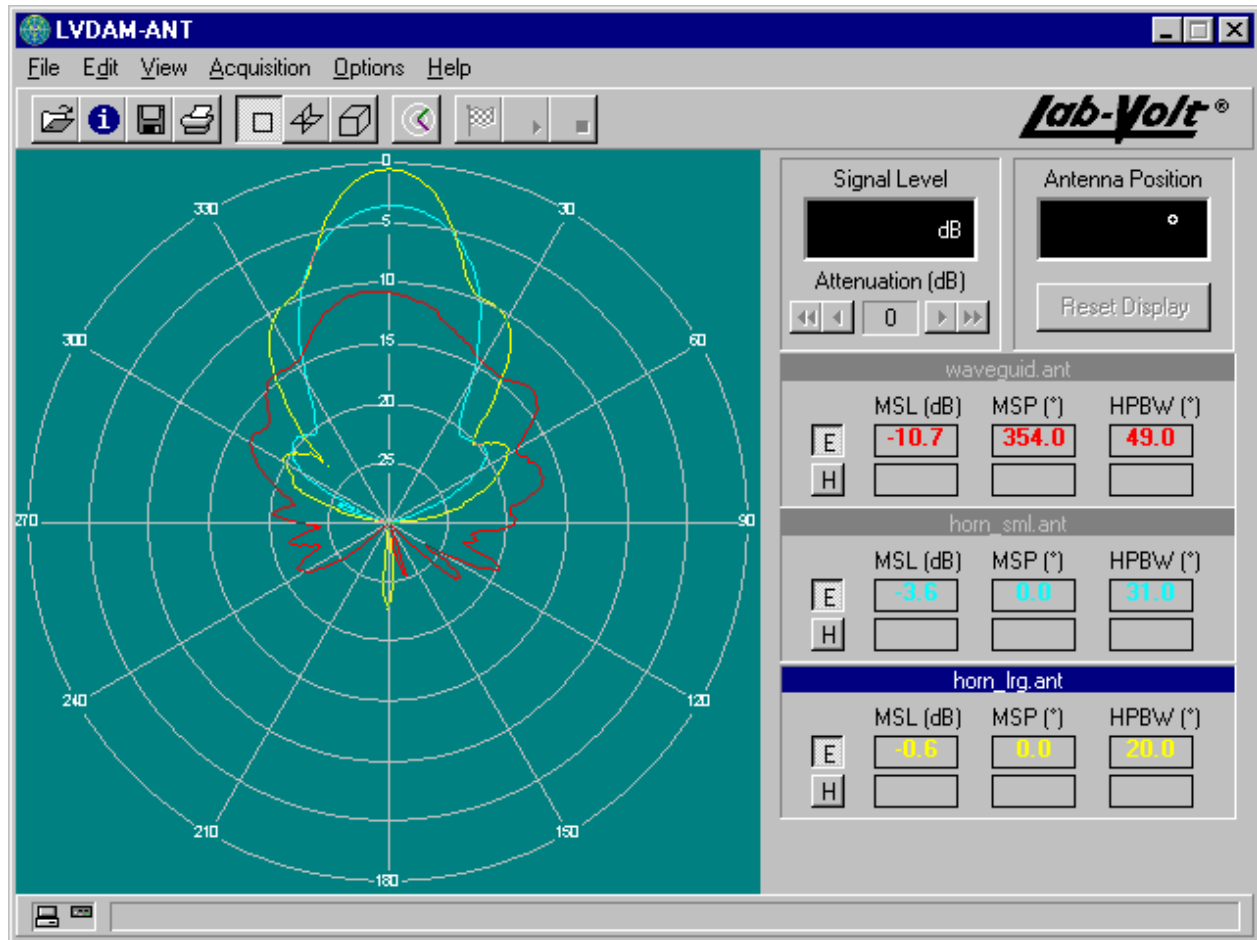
LVDAM-ANT

File Edit View Acquisition Options Help

Lab-Volt ®

0
330
30
5
10
300
60
15
20
25
270
90
240
120
210
150
180

Signal Level

dB

Attenuation (dB)

0

Antenna Position

°

Reset Display

waveguid.ant

MSL (dB) MSP (°) HPBW (°)

E -10.7 354.0 49.0

H

horn_sml.ant

MSL (dB) MSP (°) HPBW (°)

E -3.6 0.0 31.0

H

horn_lrg.ant

MSL (dB) MSP (°) HPBW (°)

E -0.6 0.0 20.0

H